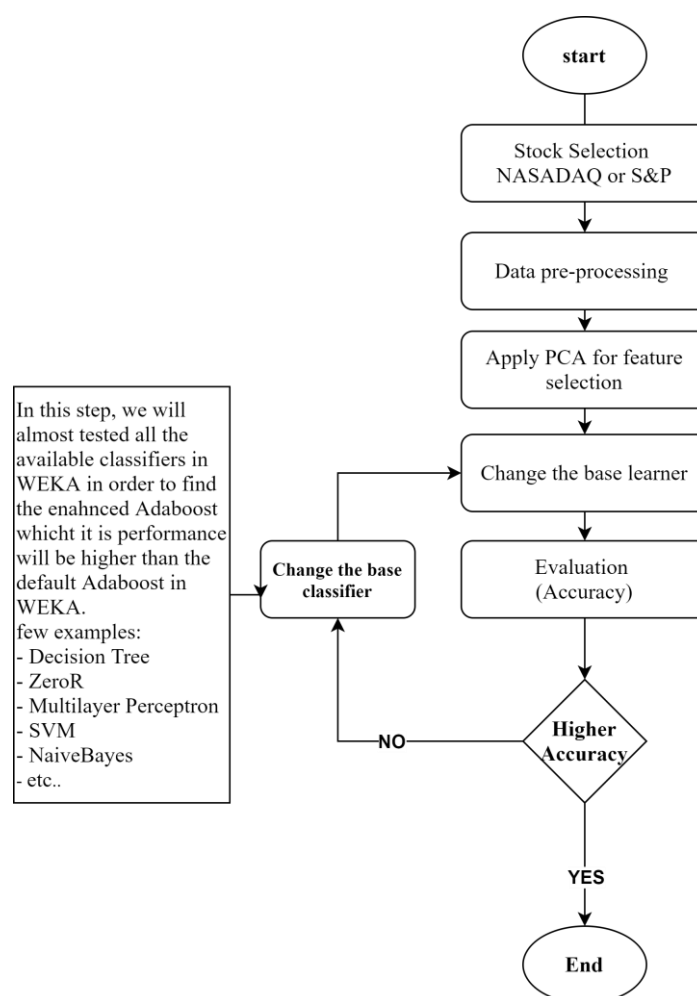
start

Stock Selection NASADAQ or S&P

Data pre-processing

Apply PCA for feature selection

Change the base learner

Evaluation (Accuracy)

Higher Accuracy

YES

End

NO

Change the base classifier

In this step, we will almost tested all the available classifiers in WEKA in order to find the enahnced Adaboost whicht it is performance will be higher than the default Adaboost in WEKA.
few examples:
- Decision Tree
- ZeroR
- Multilayer Perceptron
- SVM
- NaiveBayes
- etc..